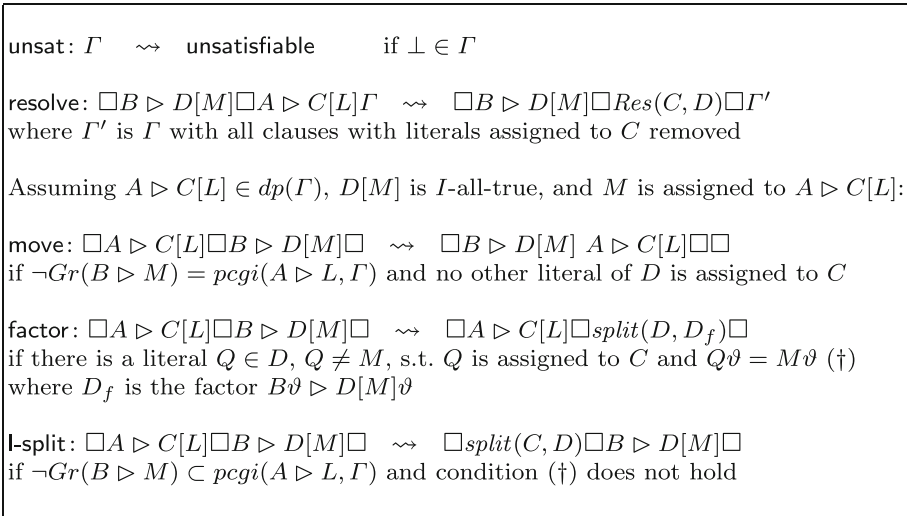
unsat: $\Gamma \quad \rightsquigarrow \quad$ unsatisfiable $\qquad$ if $\bot \in \Gamma$

resolve: $\Box B \rhd D[M] \Box A \rhd C[L] \Gamma \quad \rightsquigarrow \quad \Box B \rhd D[M] \Box Res(C,D) \Box \Gamma'$
where $\Gamma'$ is $\Gamma$ with all clauses with literals assigned to $C$ removed

Assuming $A \rhd C[L] \in dp(\Gamma)$, $D[M]$ is $I$-all-true, and $M$ is assigned to $A \rhd C[L]$:

move: $\Box A \rhd C[L] \Box B \rhd D[M] \Box \quad \rightsquigarrow \quad \Box B \rhd D[M] \; A \rhd C[L] \Box \Box$
if $\neg Gr(B \rhd M) = pcgi(A \rhd L, \Gamma)$ and no other literal of $D$ is assigned to $C$

factor: $\Box A \rhd C[L] \Box B \rhd D[M] \Box \quad \rightsquigarrow \quad \Box A \rhd C[L] \Box split(D, D_f) \Box$
if there is a literal $Q \in D$, $Q \neq M$, s.t. $Q$ is assigned to $C$ and $Q\vartheta = M\vartheta$ (†)
where $D_f$ is the factor $B\vartheta \rhd D[M]\vartheta$

l-split: $\Box A \rhd C[L] \Box B \rhd D[M] \Box \quad \rightsquigarrow \quad \Box split(C, D) \Box B \rhd D[M] \Box$
if $\neg Gr(B \rhd M) \subset pcgi(A \rhd L, \Gamma)$ and condition (†) does not hold